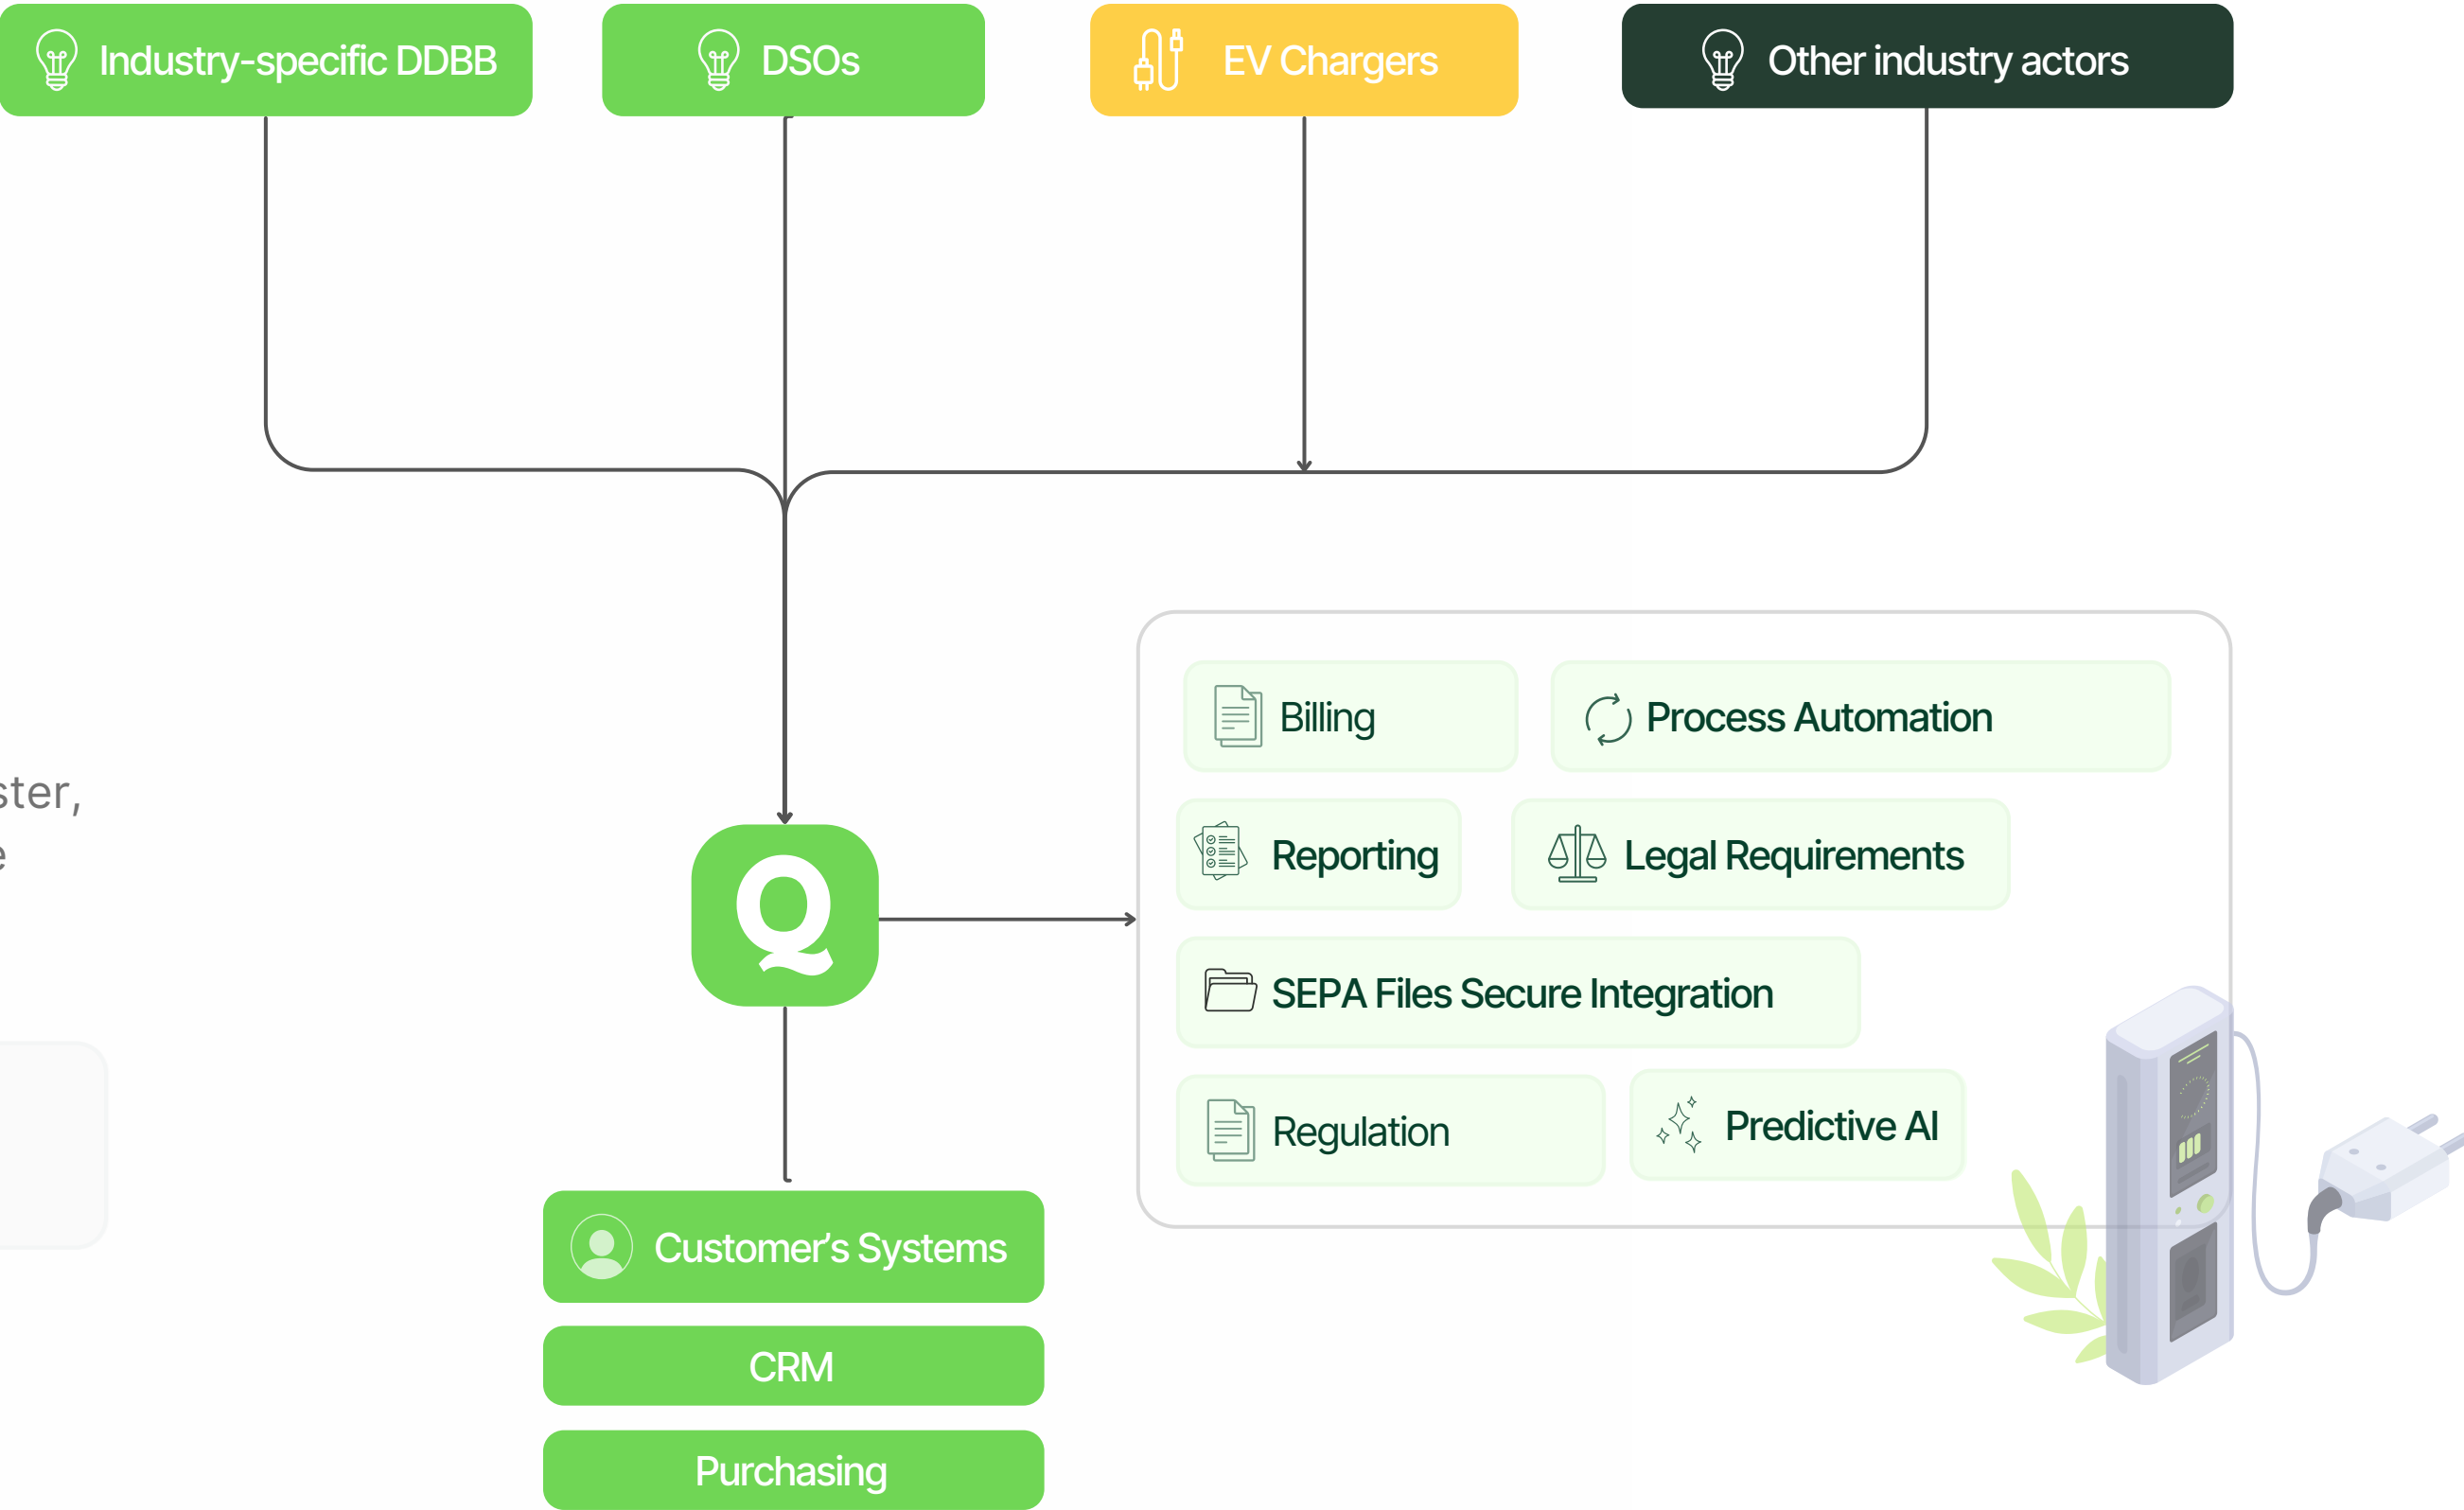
Industry-specific DDBB

DSOs

EV Chargers

Other industry actors

ster,
e

Q

Billing

Process Automation

Reporting

Legal Requirements

SEPA Files Secure Integration

Regulation

Predictive AI

Customer's Systems

CRM

Purchasing